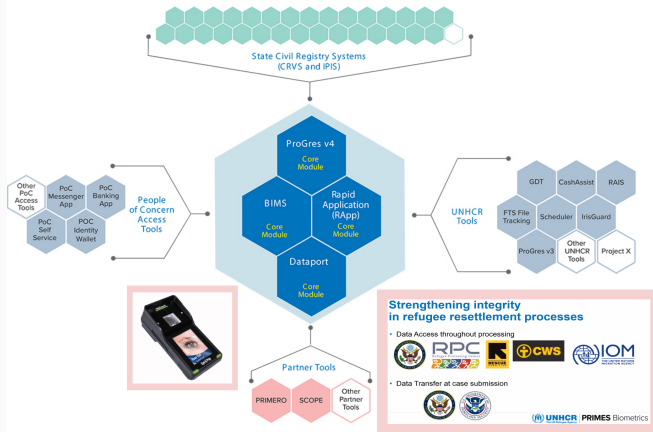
State Civil Registry Systems
(CRVS and IPIS)

ProGres v4
Core Module

BIMS
Core Module

Rapid Application (RApp)
Core Module

Dataport
Core Module

Other PoC Access Tools

PoC Messenger App

PoC Banking App

PoC Self Service

POC Identity Wallet

People of Concern Access Tools

UNHCR Tools

GDT

CashAssist

RAIS

FTS File Tracking

Scheduler

IrisGuard

ProGres v3

Other UNHCR Tools

Project X

Partner Tools

PRIMERO

SCOPE

Other Partner Tools

Strengthening integrity in refugee resettlement processes

• Data Access throughout processing

RPC

CWS

IOM

• Data Transfer at case submission

UNHCR | PRIMES Biometrics